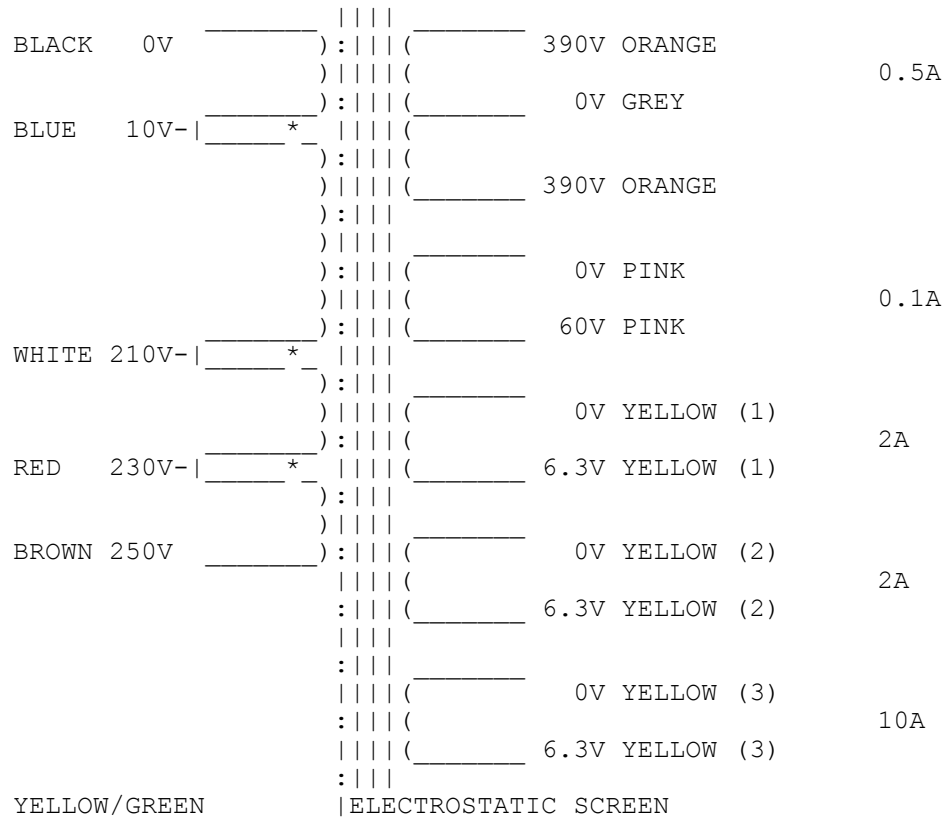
BLACK 0V

390V ORANGE

0.5A

0V GREY

BLUE 10V

390V ORANGE

0V PINK

0.1A

60V PINK

WHITE 210V

0V YELLOW (1)

2A

RED 230V

6.3V YELLOW (1)

BROWN 250V

0V YELLOW (2)

2A

6.3V YELLOW (2)

0V YELLOW (3)

10A

6.3V YELLOW (3)

YELLOW/GREEN

ELECTROSTATIC SCREEN